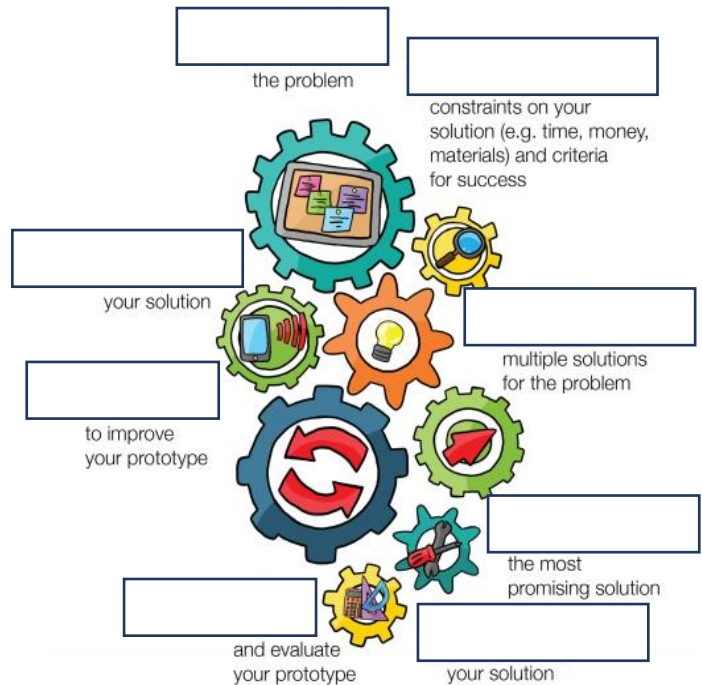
the problem

constraints on your solution (e.g. time, money, materials) and criteria for success

your solution

multiple solutions for the problem

to improve your prototype

the most promising solution

and evaluate your prototype

your solution